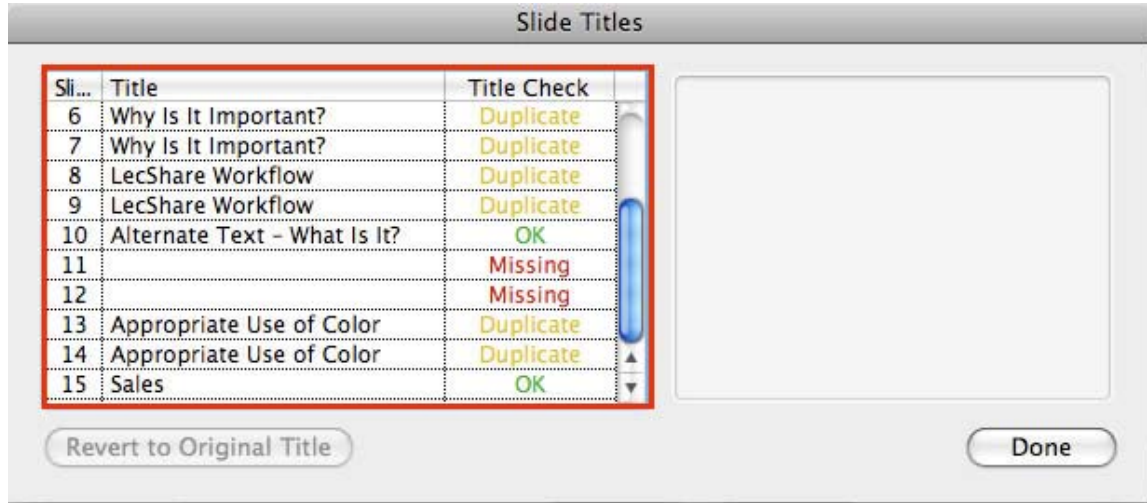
Slide Titles

| Sli... | Title | Title Check |
|---|---|---|
| 6 | Why Is It Important? | Duplicate |
| 7 | Why Is It Important? | Duplicate |
| 8 | LecShare Workflow | Duplicate |
| 9 | LecShare Workflow | Duplicate |
| 10 | Alternate Text – What Is It? | OK |
| 11 | | Missing |
| 12 | | Missing |
| 13 | Appropriate Use of Color | Duplicate |
| 14 | Appropriate Use of Color | Duplicate |
| 15 | Sales | OK |

Revert to Original Title

Done